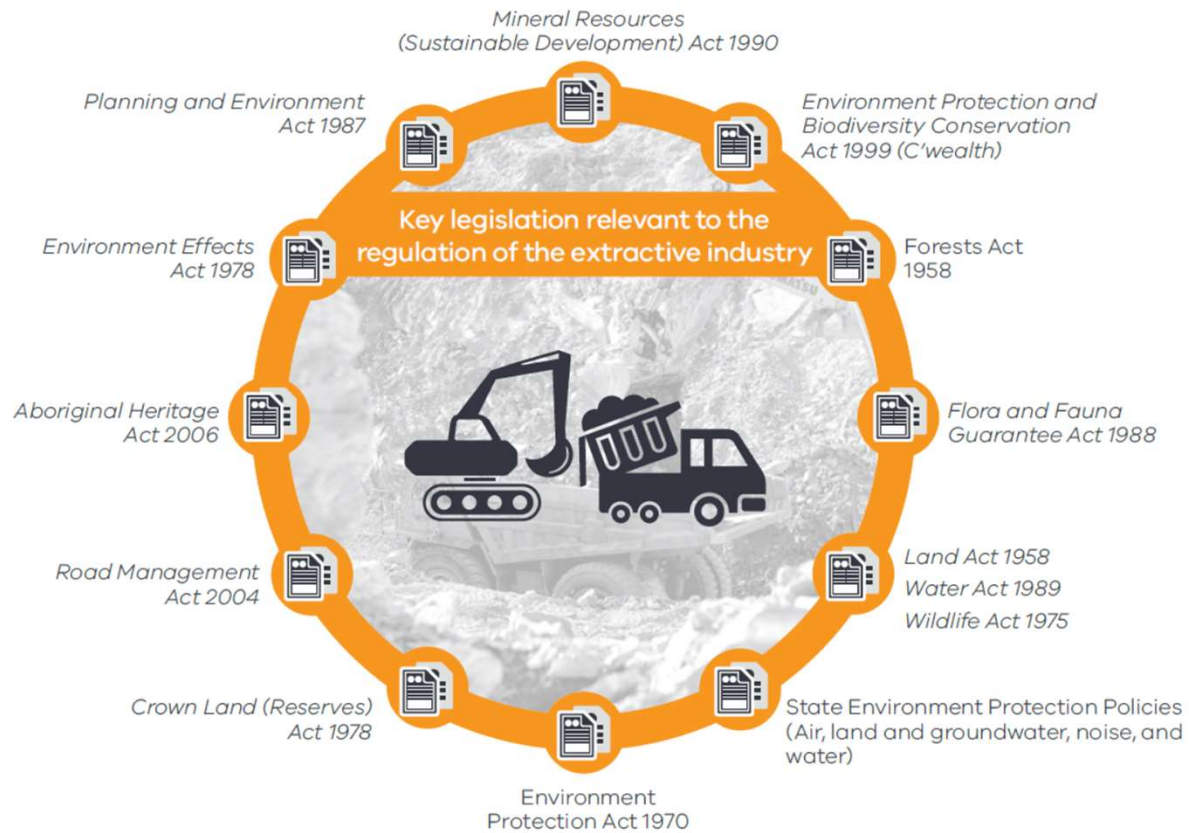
Mineral Resources (Sustainable Development) Act 1990

Environment Protection and Biodiversity Conservation Act 1999 (C'wealth)

Planning and Environment Act 1987

Key legislation relevant to the regulation of the extractive industry

Environment Effects Act 1978

Forests Act 1958

Aboriginal Heritage Act 2006

Flora and Fauna Guarantee Act 1988

Road Management Act 2004

Land Act 1958
Water Act 1989
Wildlife Act 1975

Crown Land (Reserves) Act 1978

State Environment Protection Policies (Air, land and groundwater, noise, and water)

Environment Protection Act 1970